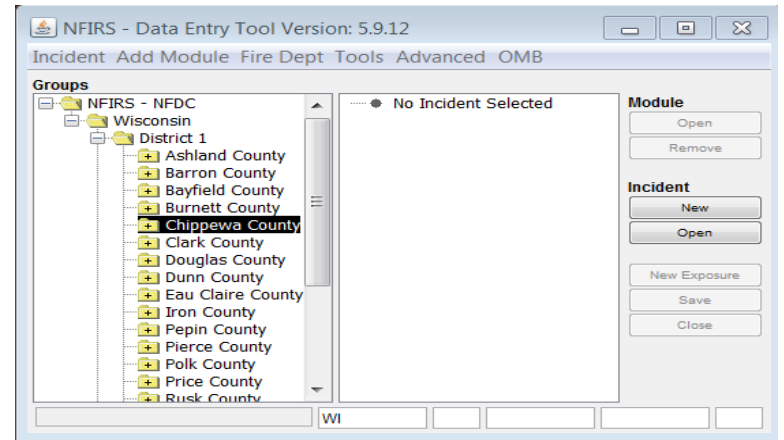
NFIRS - Data Entry Tool Version: 5.9.12

Incident Add Module Fire Dept Tools Advanced OMB

Groups

NFIRS - NFDC
Wisconsin
District 1
Ashland County
Barron County
Bayfield County
Burnett County
Chippewa County
Clark County
Douglas County
Dunn County
Eau Claire County
Iron County
Pepin County
Pierce County
Polk County
Price County
Rusk County

No Incident Selected

Module
Open
Remove

Incident
New
Open

New Exposure
Save
Close

WI